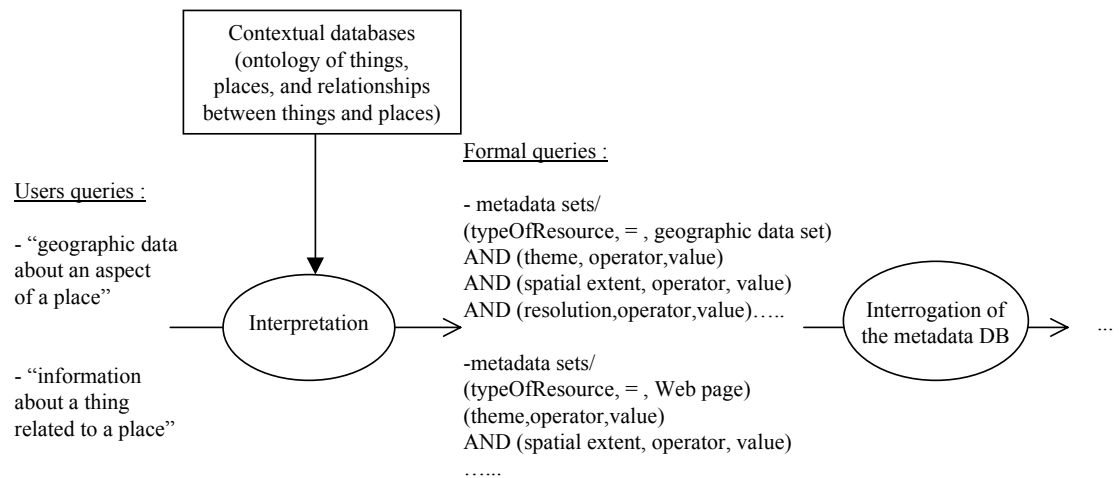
Contextual databases (ontology of things, places, and relationships between things and places)

Users queries :

- "geographic data about an aspect of a place"

- "information about a thing related to a place"

Interpretation

Formal queries :

- metadata sets/
(typeOfResource, = , geographic data set)
AND (theme, operator,value)
AND (spatial extent, operator, value)
AND (resolution,operator,value)…..

-metadata sets/
(typeOfResource, = , Web page)
(theme,operator,value)
AND (spatial extent, operator, value)
…...

Interrogation of the metadata DB

...